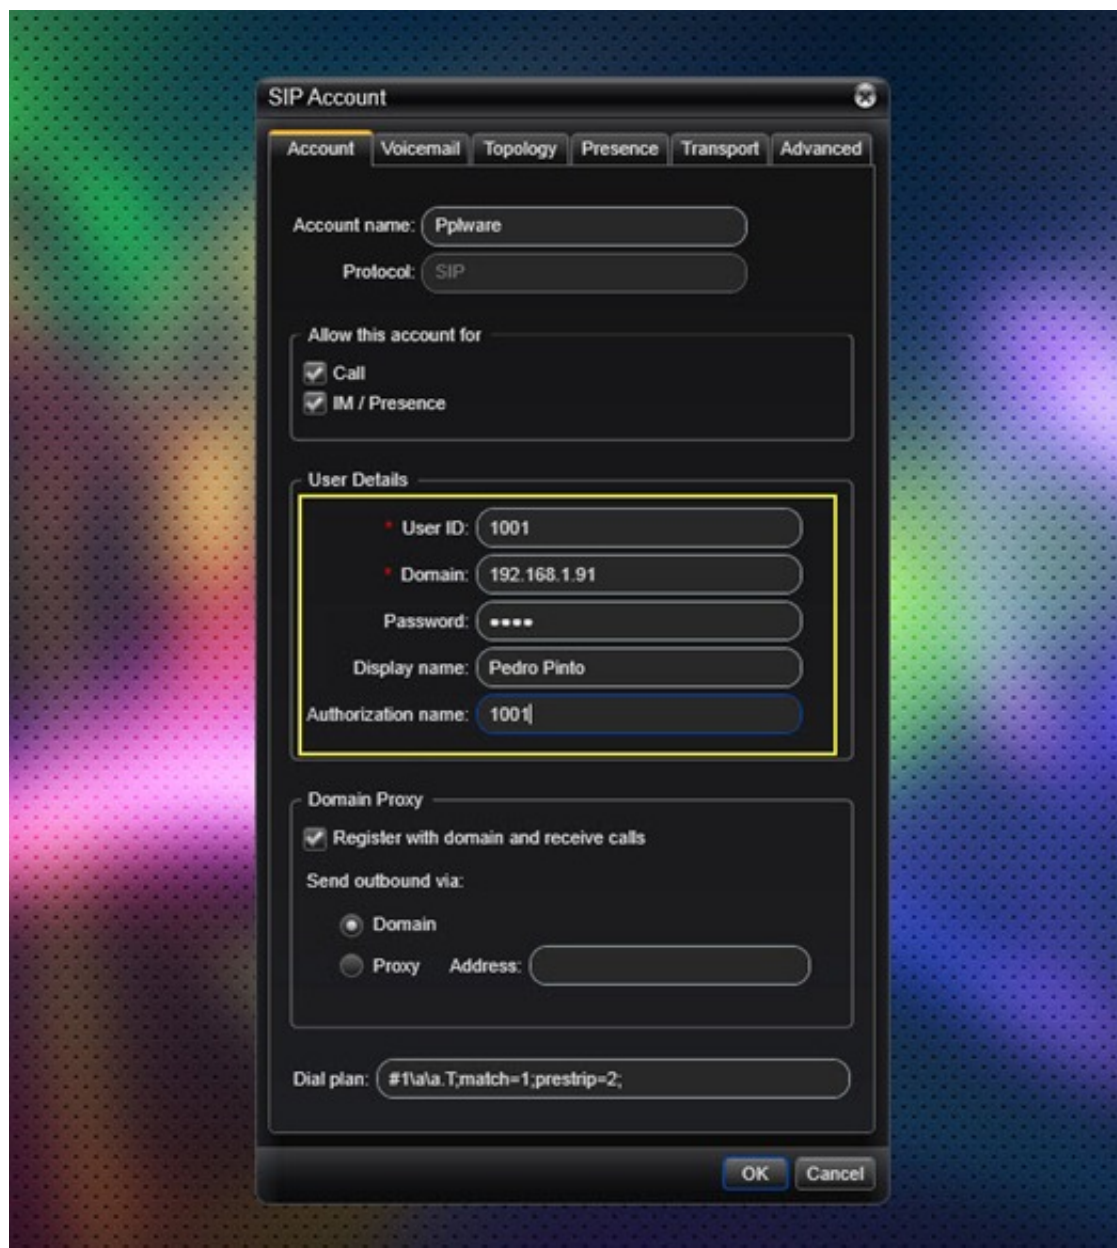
SIP Account

Account | Voicemail | Topology | Presence | Transport | Advanced

Account name: Pplware
Protocol: SIP

Allow this account for
Call
IM / Presence

User Details
* User ID: 1001
* Domain: 192.168.1.91
Password: ●●●●
Display name: Pedro Pinto
Authorization name: 1001

Domain Proxy
Register with domain and receive calls
Send outbound via:
Domain
Proxy Address:

Dial plan: #1\a\a.T;match=1;prestrip=2;

OK Cancel